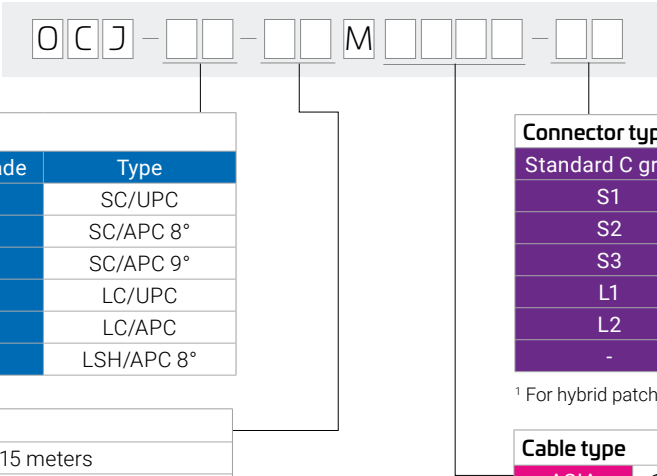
O C J – [ ][ ] – [ ][ ] M [ ][ ][ ][ ] – [ ][ ]

| ode | Type |
|---|---|
| | SC/UPC |
| | SC/APC 8° |
| | SC/APC 9° |
| | LC/UPC |
| | LC/APC |
| | LSH/APC 8° |

15 meters

| Connector typ |
|---|
| Standard C gr |
| S1 |
| S2 |
| S3 |
| L1 |
| L2 |
| - |

¹ For hybrid patch

Cable type

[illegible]